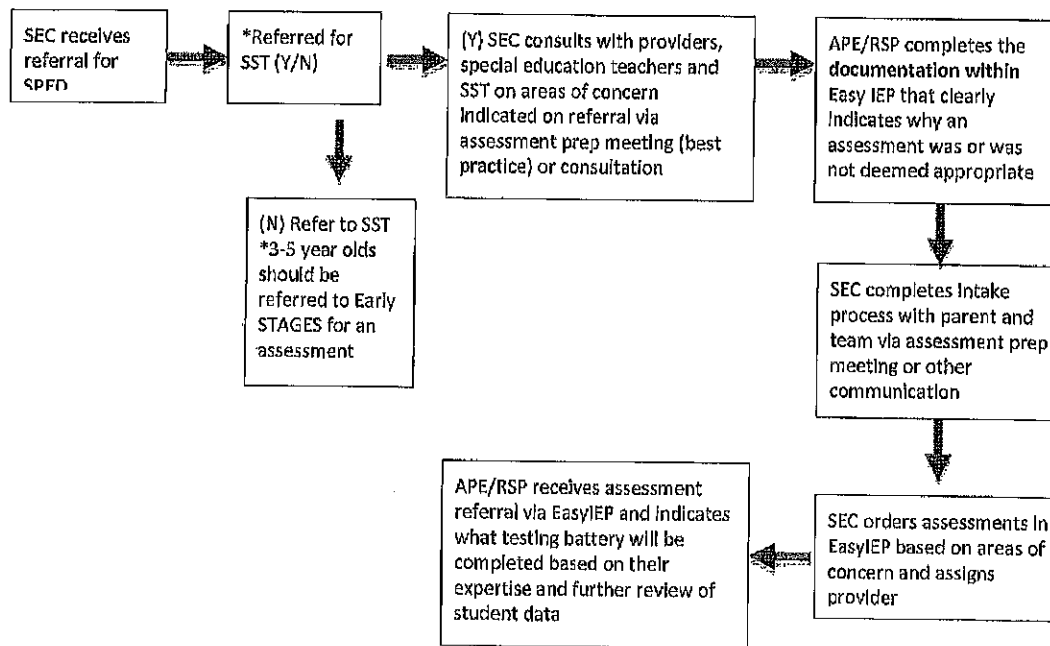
SEC receives referral for SPED

*Referred for SST (Y/N)

(N) Refer to SST *3-5 year olds should be referred to Early STAGES for an assessment

(Y) SEC consults with providers, special education teachers and SST on areas of concern indicated on referral via assessment prep meeting (best practice) or consultation

APE/RSP completes the documentation within Easy IEP that clearly indicates why an assessment was or was not deemed appropriate

SEC completes intake process with parent and team via assessment prep meeting or other communication

SEC orders assessments in EasyIEP based on areas of concern and assigns provider

APE/RSP receives assessment referral via EasyIEP and indicates what testing battery will be completed based on their expertise and further review of student data